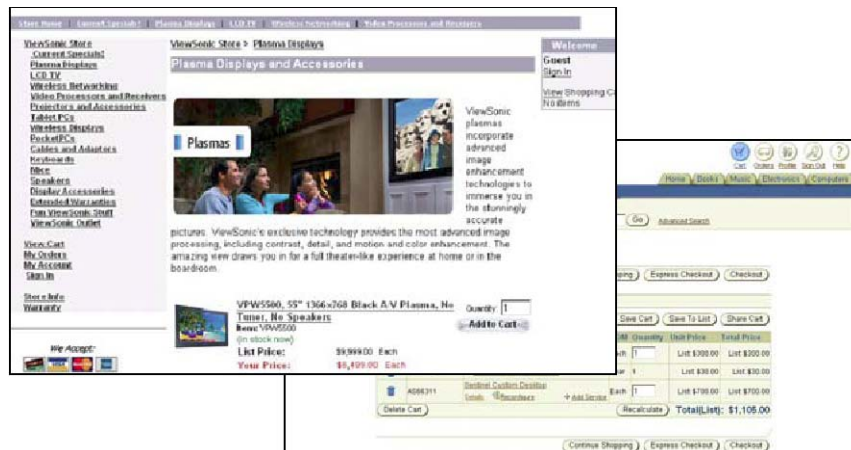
Store Home | Current Specials | Plasma Displays | LCD TV | Wireless Networking | Video Processors and Receivers

ViewSonic Store
Current Specials
Plasma Displays
LCD TV
Wireless Networking
Video Processors and Receivers
Projectors and Accessories
Tablet PCs
Wireless Displays
PocketPCs
Cables and Adaptors
Keyboards
Mice
Speakers
Display Accessories
Extended Warranties
Fun ViewSonic Stuff
ViewSonic Outlet

View Cart
My Orders
My Account
Sign In

Store Info
Warranty

We Accept:

ViewSonic Store > Plasma Displays

Plasma Displays and Accessories

Plasmas

ViewSonic plasmas incorporate advanced image enhancement technologies to immerse you in the stunningly accurate pictures. ViewSonic's exclusive technology provides the most advanced image processing, including contrast, detail, and motion and color enhancement. The amazing view draws you in for a full theater-like experience at home or in the boardroom.

VPW5500, 55" 1366x768 Black A/V Plasma, No Tuner, No Speakers
Item: VPW5500
(In stock now)
List Price: $9,999.00 Each
Your Price: $6,499.00 Each

Quantity 1
Add to Cart

Welcome
Guest
Sign In
View Shopping Cart
No items

Cart Orders Profile Sign Out Help
Home Books Music Electronics Computers

Go Advanced Search

Shopping Express Checkout Checkout

Save Cart Save To List Share Cart

UM Quantity Unit Price Total Price
Each 1 List $300.00 List $300.00
List $30.00 List $30.00
A066311 Sentinel Custom Desktop Details Accessories + Add Service Each 1 List $700.00 List $700.00

Delete Cart Recalculate Total(List): $1,105.00

Continue Shopping Express Checkout Checkout